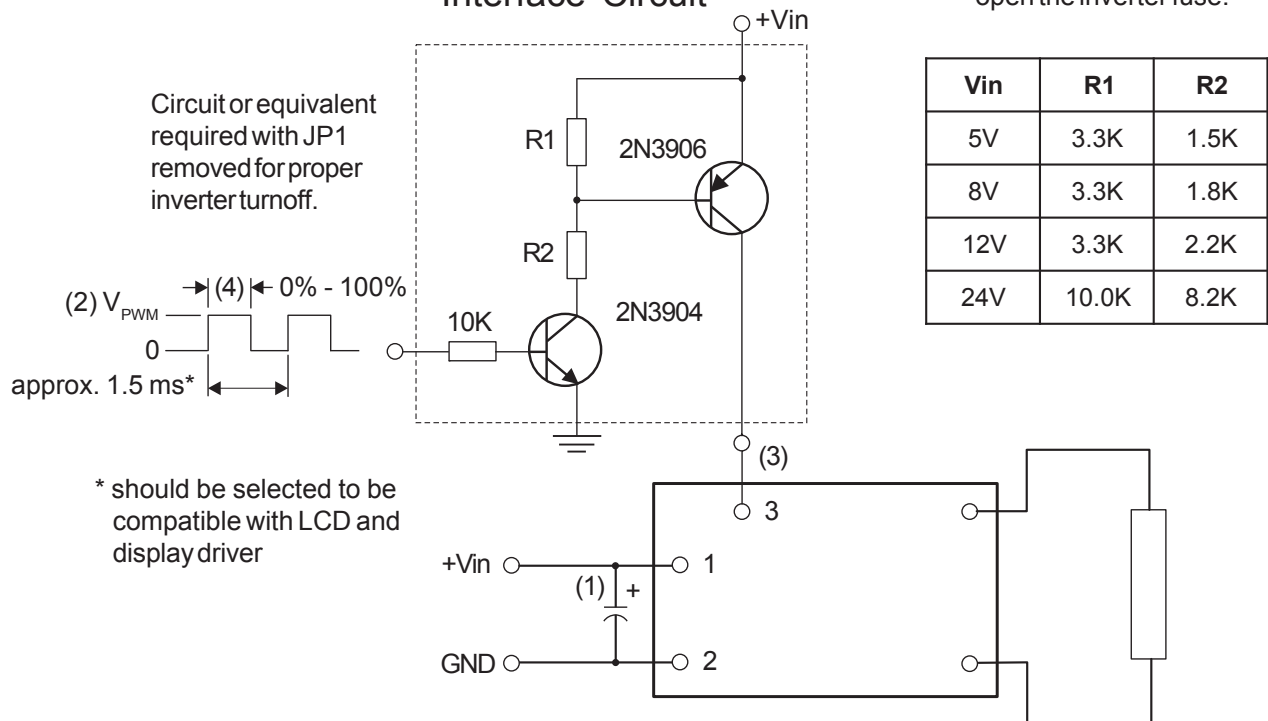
Interface Circuit

open the inverter fuse.

+Vin

Circuit or equivalent required with JP1 removed for proper inverter turnoff.

R1

2N3906

R2

(2) $V_{PWM}$

(4)

0% - 100%

0

approx. 1.5 ms*

10K

2N3904

| Vin | R1 | R2 |
|---|---|---|
| 5V | 3.3K | 1.5K |
| 8V | 3.3K | 1.8K |
| 12V | 3.3K | 2.2K |
| 24V | 10.0K | 8.2K |

(3)

* should be selected to be compatible with LCD and display driver

3

+Vin

1

(1)

+

GND

2